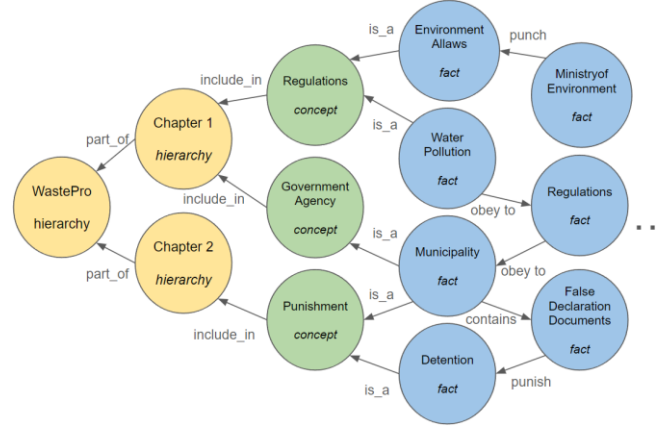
WastePro
hierarchy

part_of

Chapter 1
hierarchy

part_of

Chapter 2
hierarchy

include_in

Regulations
concept

include_in

Government Agency
concept

include_in

Punishment
concept

is_a

Environment Allaws
fact

punch

Ministryof Environment
fact

is_a

Water Pollution
fact

obey to

Regulations
fact

is_a

Municipality
fact

obey to

is_a

contains

False Declaration Documents
fact

Detention
fact

punish

is_a

..